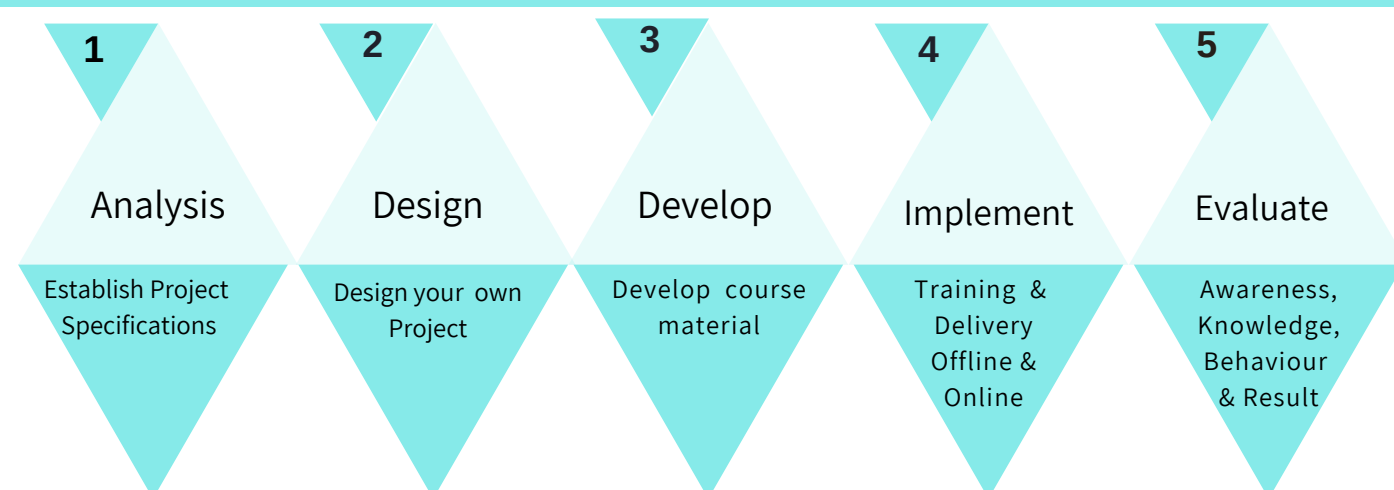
1

Analysis

Establish Project Specifications

2

Design

Design your own Project

3

Develop

Develop course material

4

Implement

Training & Delivery Offline & Online

5

Evaluate

Awareness, Knowledge, Behaviour & Result